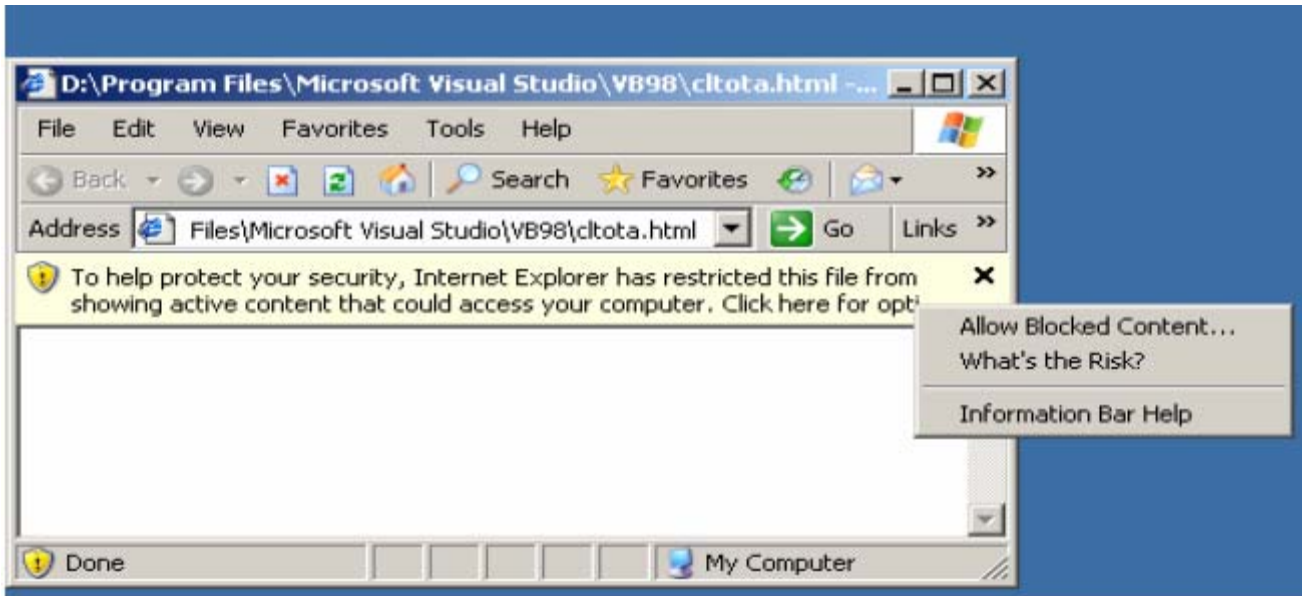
D:\Program Files\Microsoft Visual Studio\VB98\cltota.html -...

File Edit View Favorites Tools Help

Back Search Favorites

Address Files\Microsoft Visual Studio\VB98\cltota.html Go Links

To help protect your security, Internet Explorer has restricted this file from showing active content that could access your computer. Click here for opti

Allow Blocked Content...
What's the Risk?

Information Bar Help

Done My Computer